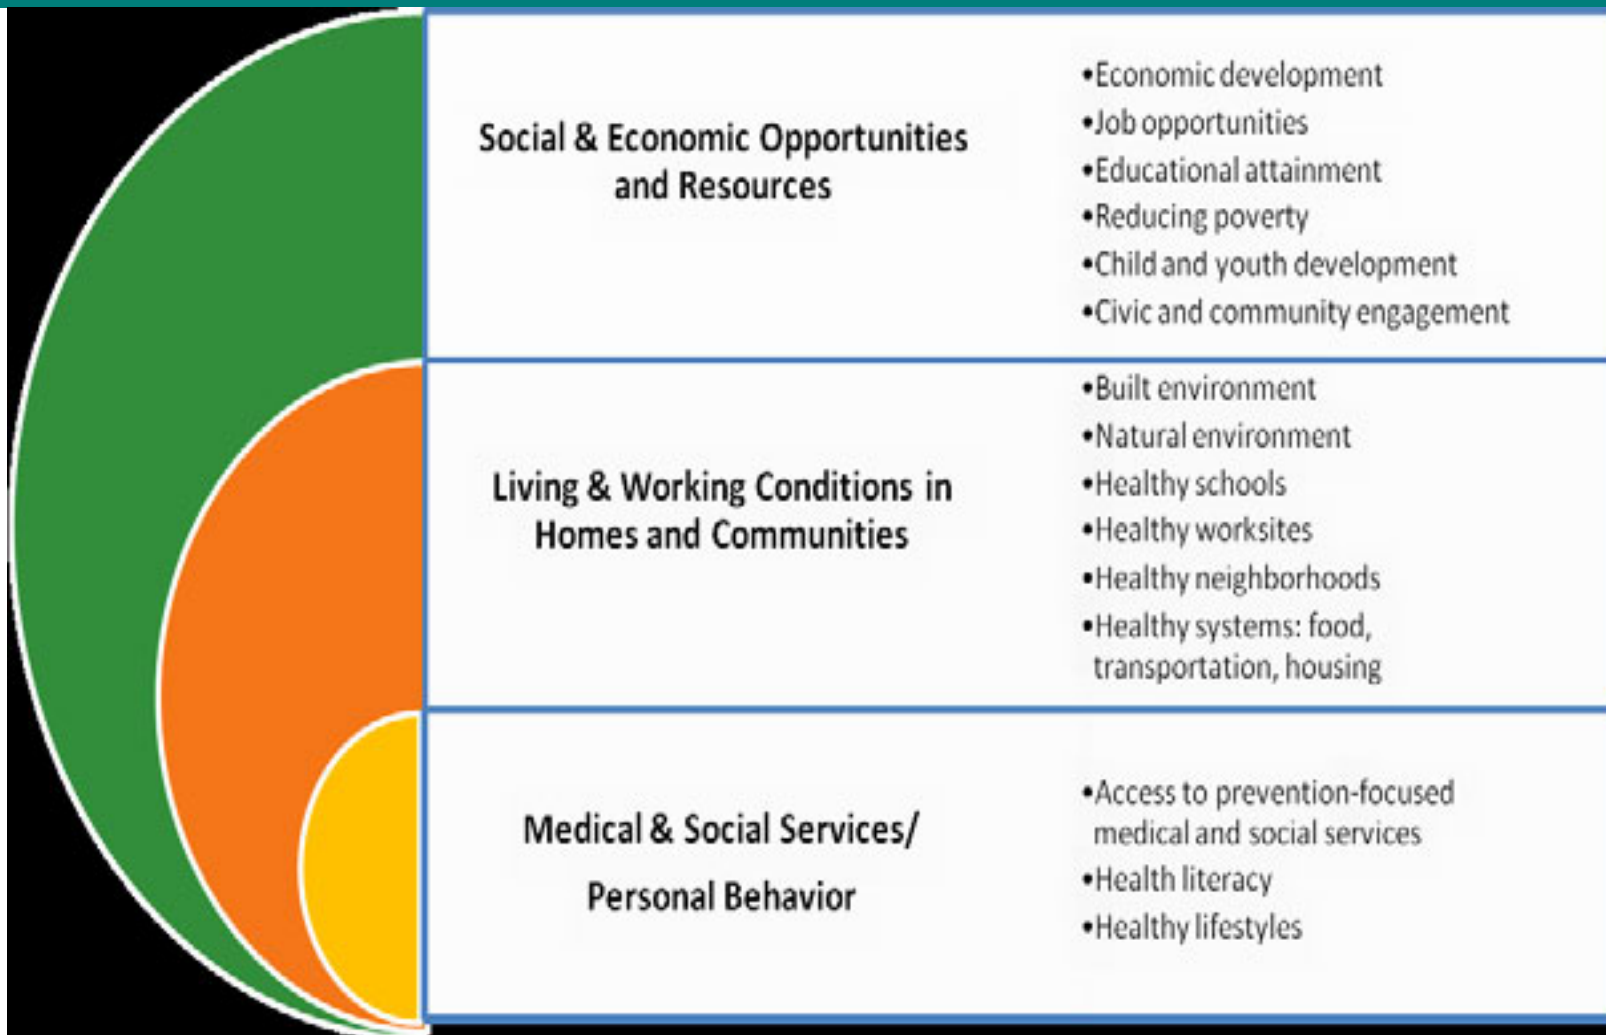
Social & Economic Opportunities and Resources

•Economic development
•Job opportunities
•Educational attainment
•Reducing poverty
•Child and youth development
•Civic and community engagement

Living & Working Conditions in Homes and Communities

•Built environment
•Natural environment
•Healthy schools
•Healthy worksites
•Healthy neighborhoods
•Healthy systems: food, transportation, housing

Medical & Social Services/ Personal Behavior

•Access to prevention-focused medical and social services
•Health literacy
•Healthy lifestyles